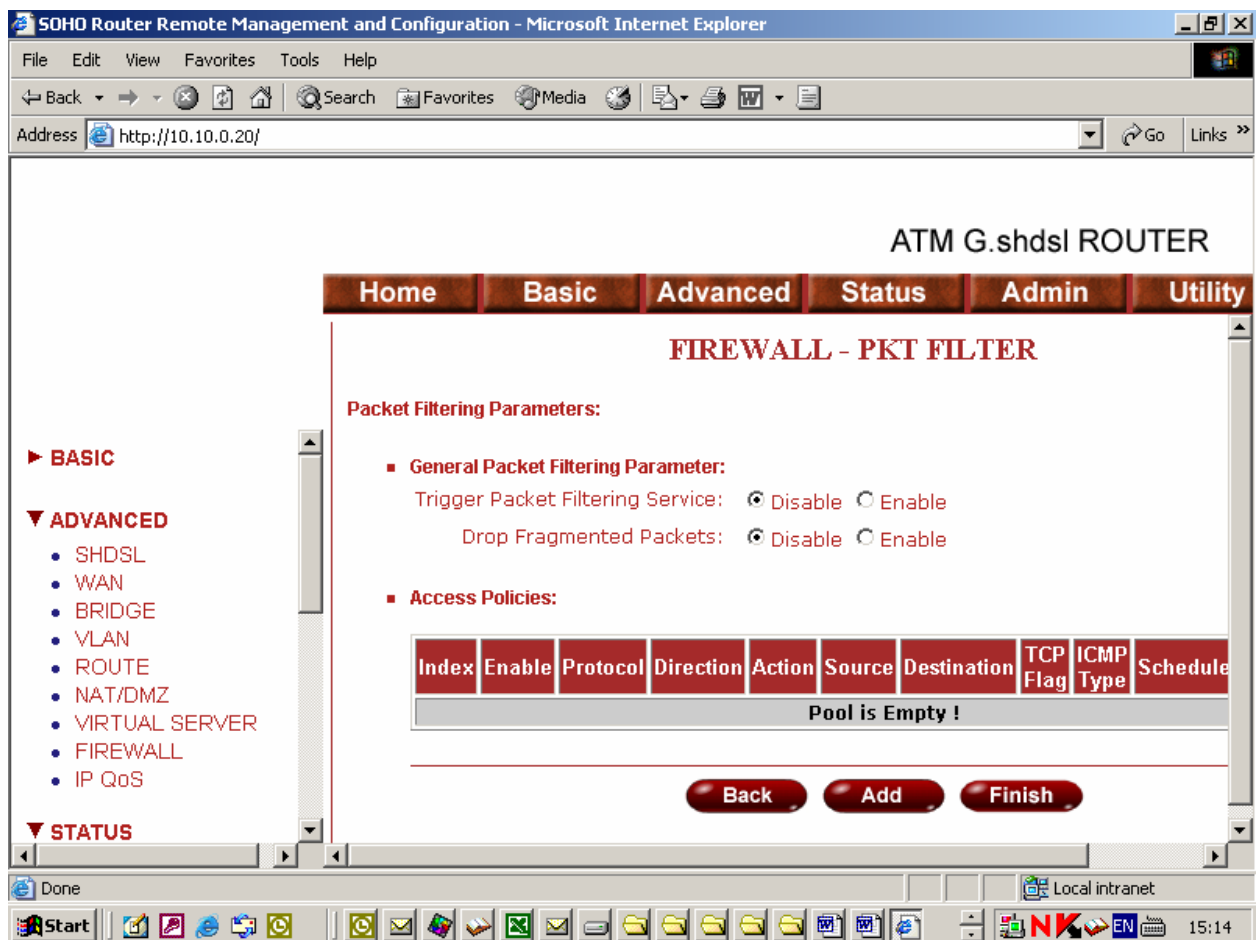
SOHO Router Remote Management and Configuration - Microsoft Internet Explorer

File Edit View Favorites Tools Help

Back Search Favorites Media

Address http://10.10.0.20/ Go Links »

ATM G.shdsl ROUTER

Home Basic Advanced Status Admin Utility

FIREWALL - PKT FILTER

Packet Filtering Parameters:

► BASIC

▼ ADVANCED
• SHDSL
• WAN
• BRIDGE
• VLAN
• ROUTE
• NAT/DMZ
• VIRTUAL SERVER
• FIREWALL
• IP QoS

▼ STATUS

■ General Packet Filtering Parameter:
Trigger Packet Filtering Service: Disable Enable
Drop Fragmented Packets: Disable Enable

■ Access Policies:

| Index | Enable | Protocol | Direction | Action | Source | Destination | TCP Flag | ICMP Type | Schedule |
|---|---|---|---|---|---|---|---|---|---|
| Pool is Empty ! | | | | | | | | | |

Back Add Finish

Done Local intranet

Start EN 15:14